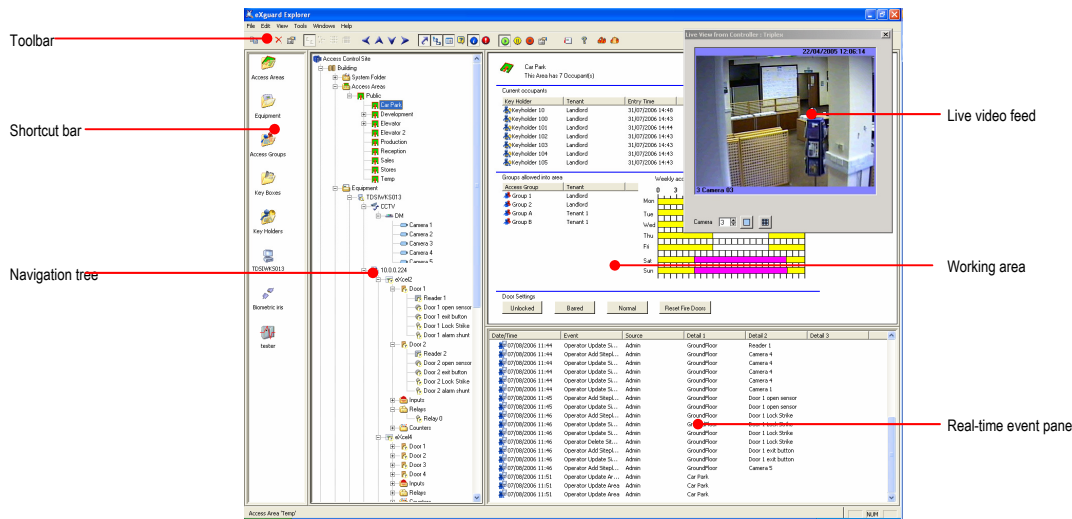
eXguard Explorer
File Edit View Tools Windows Help

Toolbar
Shortcut bar
Navigation tree
Live video feed
Working area
Real-time event pane

Access Areas
Equipment
Access Groups
Key Boxes
Key Holders
TDSIWKS013
Biometric iris
tester

Access Control Site
Building
System Folder
Access Areas
Public
Car Park
Development
Elevator
Elevator 2
Production
Reception
Sales
Stores
Temp
Equipment
TDSIWKS013
CCTV
DM
Camera 1
Camera 2
Camera 3
Camera 4
Camera 5
10.0.0.224
eXcel2
Door 1
Reader 1
Door 1 open sensor
Door 1 exit button
Door 1 Lock Strike
Door 1 alarm shunt
Door 2
Reader 2
Door 2 open sensor
Door 2 exit button
Door 2 Lock Strike
Door 2 alarm shunt
Inputs
Relays
Relay 0
Counters
eXcel4
Door 1
Door 2
Door 3
Door 4
Inputs
Relays
Counters

Car Park
This Area has 7 Occupant(s)

Current occupants
| Key Holder | Tenant | Entry Time |
|---|---|---|
| Keyholder 10 | Landlord | 31/07/2006 14:48 |
| Keyholder 100 | Landlord | 31/07/2006 14:43 |
| Keyholder 101 | Landlord | 31/07/2006 14:44 |
| Keyholder 102 | Landlord | 31/07/2006 14:43 |
| Keyholder 103 | Landlord | 31/07/2006 14:43 |
| Keyholder 104 | Landlord | 31/07/2006 14:43 |
| Keyholder 105 | Landlord | 31/07/2006 14:43 |

Groups allowed into area
| Access Group | Tenant |
|---|---|
| Group 1 | Landlord |
| Group 2 | Landlord |
| Group A | Tenant 1 |
| Group B | Tenant 1 |

Weekly acc
0 3
Mon
Tue
Wed
Thu
Fri
Sat
Sun

Door Settings
Unlocked Barred Normal Reset Fire Doors

Live View from Controller : Triplex
22/04/2005 12:06:14
3 Camera 03
Camera 3

| Date/Time | Event | Source | Detail 1 | Detail 2 | Detail 3 |
|---|---|---|---|---|---|
| 07/08/2006 11:44 | Operator Update Si... | Admin | GroundFloor | Reader 1 | |
| 07/08/2006 11:44 | Operator Add Sitepl... | Admin | GroundFloor | Camera 4 | |
| 07/08/2006 11:44 | Operator Update Si... | Admin | GroundFloor | Camera 4 | |
| 07/08/2006 11:44 | Operator Update Si... | Admin | GroundFloor | Camera 4 | |
| 07/08/2006 11:44 | Operator Update Si... | Admin | GroundFloor | Camera 4 | |
| 07/08/2006 11:44 | Operator Update Si... | Admin | GroundFloor | Camera 1 | |
| 07/08/2006 11:45 | Operator Add Sitepl... | Admin | GroundFloor | Door 1 open sensor | |
| 07/08/2006 11:45 | Operator Update Si... | Admin | GroundFloor | Door 1 open sensor | |
| 07/08/2006 11:46 | Operator Add Sitepl... | Admin | GroundFloor | Door 1 Lock Strike | |
| 07/08/2006 11:46 | Operator Update Si... | Admin | GroundFloor | Door 1 Lock Strike | |
| 07/08/2006 11:46 | Operator Update Si... | Admin | GroundFloor | Door 1 Lock Strike | |
| 07/08/2006 11:46 | Operator Delete Sit... | Admin | GroundFloor | Door 1 Lock Strike | |
| 07/08/2006 11:46 | Operator Add Sitepl... | Admin | GroundFloor | Door 1 exit button | |
| 07/08/2006 11:46 | Operator Update Si... | Admin | GroundFloor | Door 1 exit button | |
| 07/08/2006 11:46 | Operator Add Sitepl... | Admin | GroundFloor | Camera 5 | |
| 07/08/2006 11:51 | Operator Update Ar... | Admin | Car Park | | |
| 07/08/2006 11:51 | Operator Update Area | Admin | Car Park | | |
| 07/08/2006 11:51 | Operator Update Area | Admin | Car Park | | |

Access Area 'Temp'
NUM